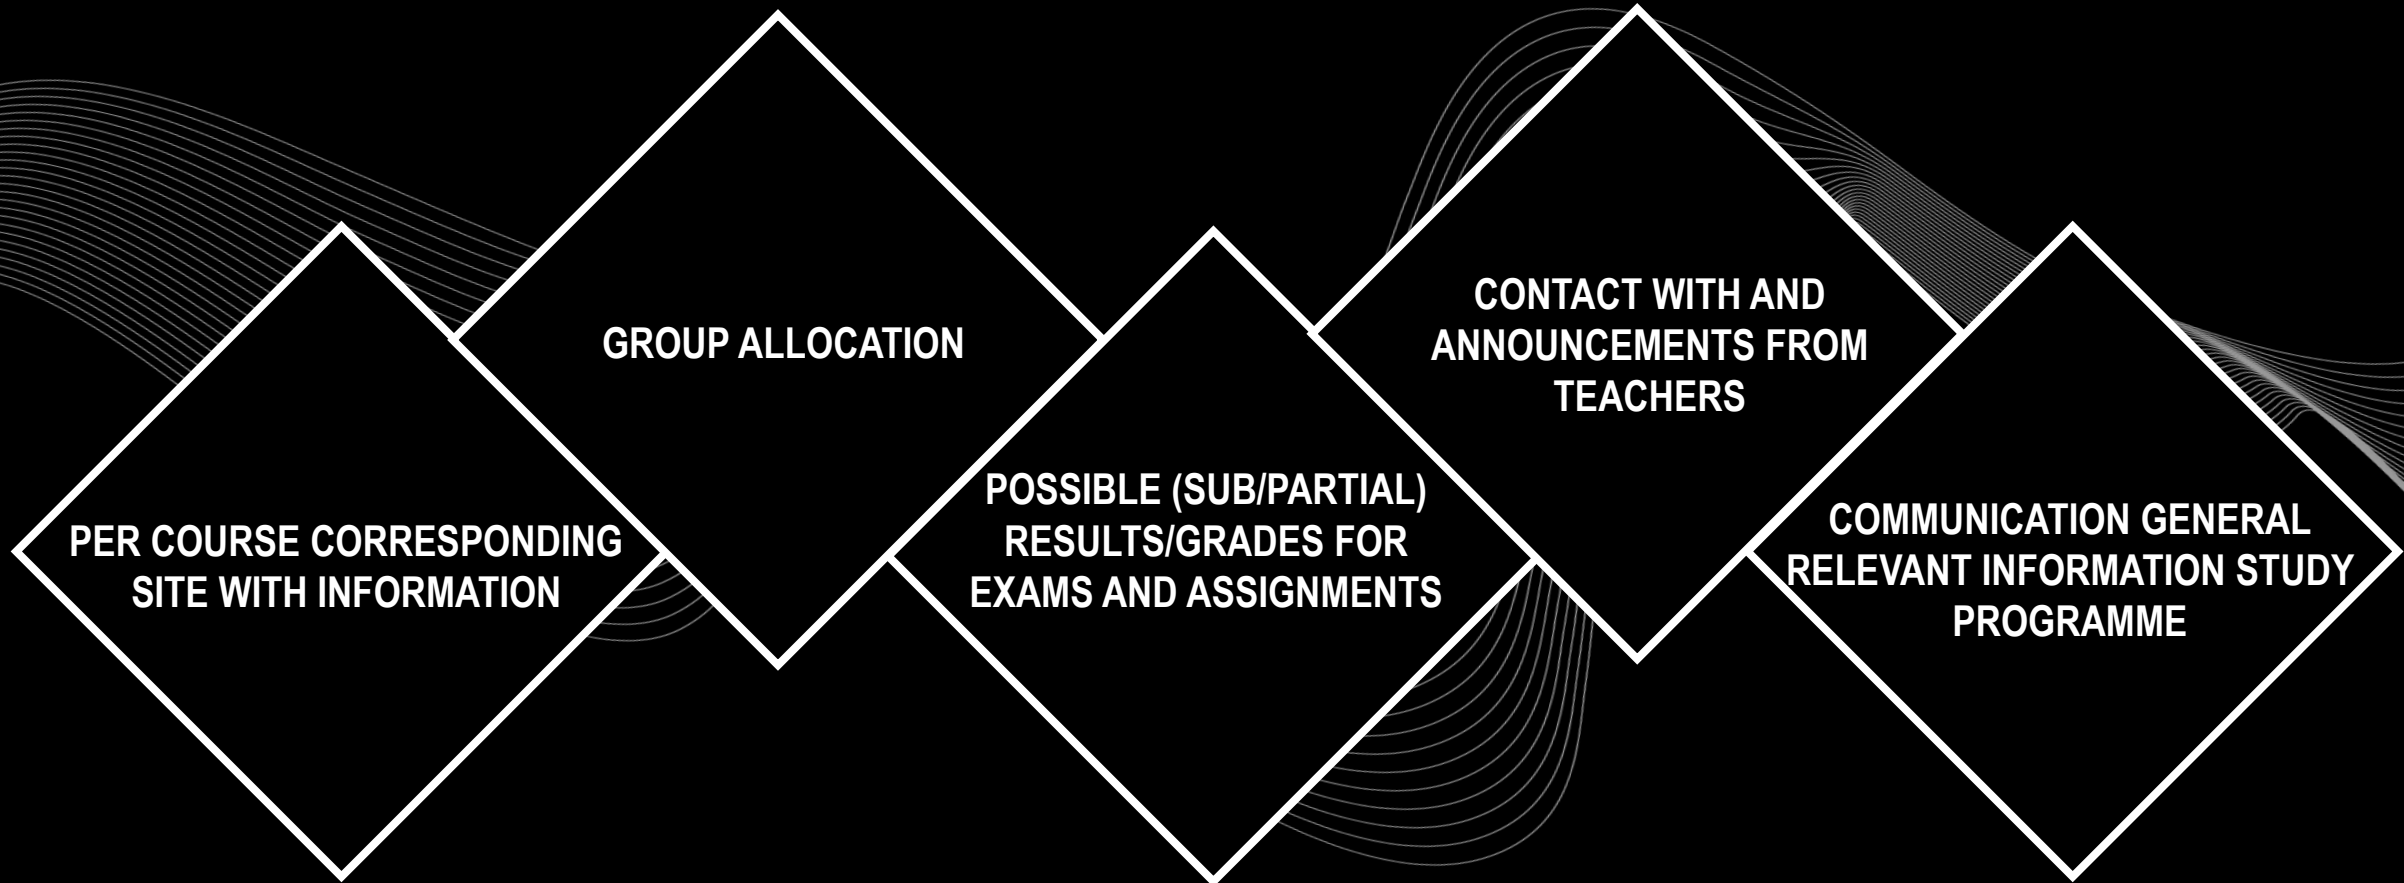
PER COURSE CORRESPONDING SITE WITH INFORMATION

GROUP ALLOCATION

POSSIBLE (SUB/PARTIAL) RESULTS/GRADES FOR EXAMS AND ASSIGNMENTS

CONTACT WITH AND ANNOUNCEMENTS FROM TEACHERS

COMMUNICATION GENERAL RELEVANT INFORMATION STUDY PROGRAMME